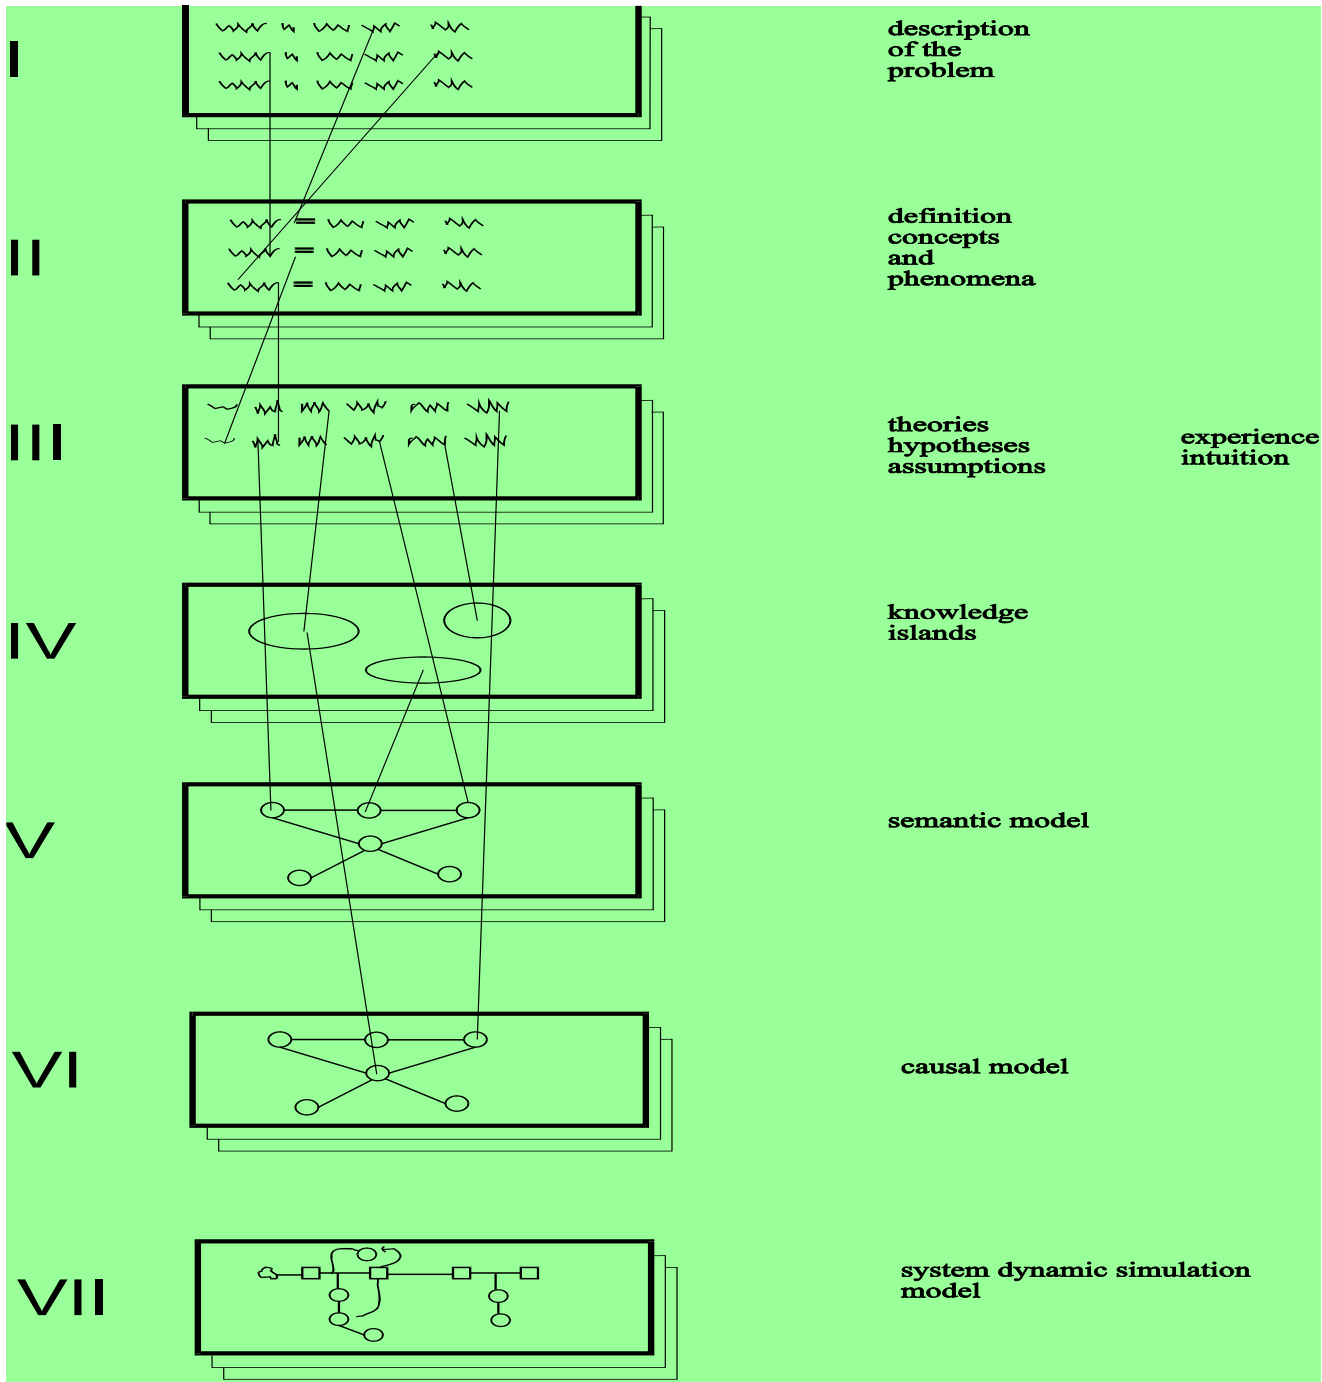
I
description of the problem

II
definition concepts and phenomena

III
theories hypotheses assumptions

experience intuition

IV
knowledge islands

V
semantic model

VI
causal model

VII
system dynamic simulation model